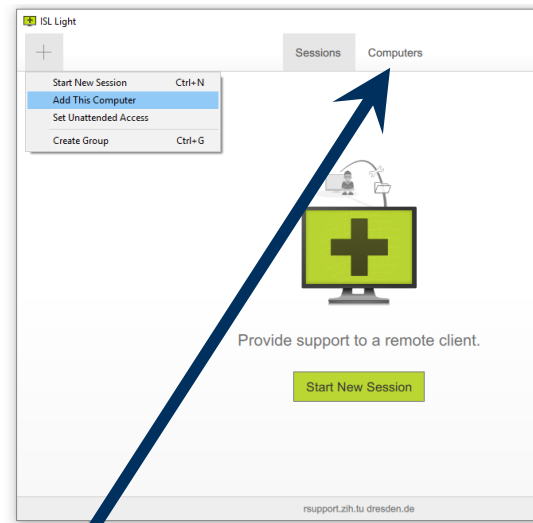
ISL Light

+

Sessions Computers

Start New Session Ctrl+N
Add This Computer
Set Unattended Access
Create Group Ctrl+G

Provide support to a remote client.

Start New Session

rsupport.zih.tu dresden.de